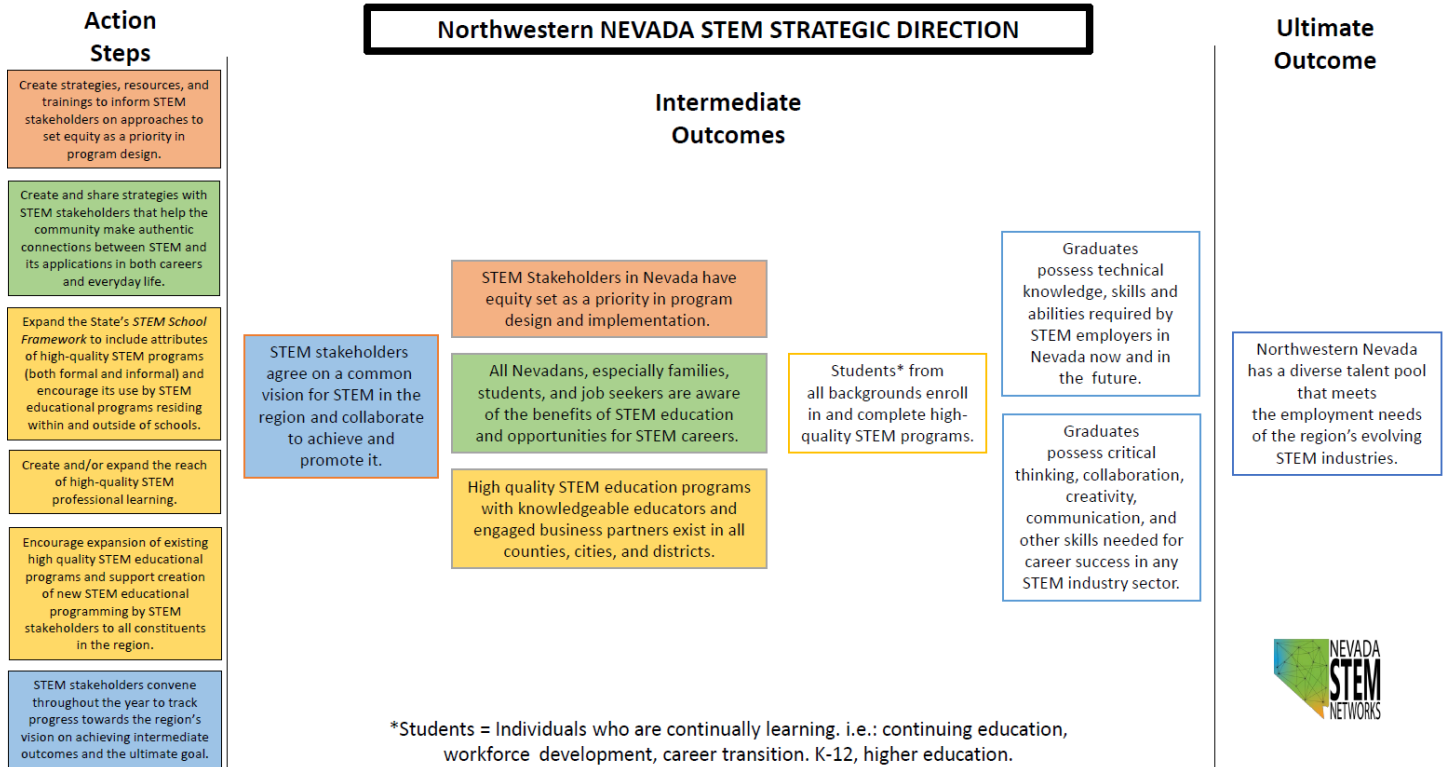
Northwestern NEVADA STEM STRATEGIC DIRECTION

Action Steps

Create strategies, resources, and trainings to inform STEM stakeholders on approaches to set equity as a priority in program design.

Create and share strategies with STEM stakeholders that help the community make authentic connections between STEM and its applications in both careers and everyday life.

Expand the State's *STEM School Framework* to include attributes of high-quality STEM programs (both formal and informal) and encourage its use by STEM educational programs residing within and outside of schools.

Create and/or expand the reach of high-quality STEM professional learning.

Encourage expansion of existing high quality STEM educational programs and support creation of new STEM educational programming by STEM stakeholders to all constituents in the region.

STEM stakeholders convene throughout the year to track progress towards the region's vision on achieving intermediate outcomes and the ultimate goal.

Intermediate Outcomes

STEM stakeholders agree on a common vision for STEM in the region and collaborate to achieve and promote it.

STEM Stakeholders in Nevada have equity set as a priority in program design and implementation.

All Nevadans, especially families, students, and job seekers are aware of the benefits of STEM education and opportunities for STEM careers.

High quality STEM education programs with knowledgeable educators and engaged business partners exist in all counties, cities, and districts.

Students* from all backgrounds enroll in and complete high-quality STEM programs.

Graduates possess technical knowledge, skills and abilities required by STEM employers in Nevada now and in the future.

Graduates possess critical thinking, collaboration, creativity, communication, and other skills needed for career success in any STEM industry sector.

Ultimate Outcome

Northwestern Nevada has a diverse talent pool that meets the employment needs of the region's evolving STEM industries.

NEVADA STEM NETWORKS

*Students = Individuals who are continually learning. i.e.: continuing education, workforce development, career transition. K-12, higher education.